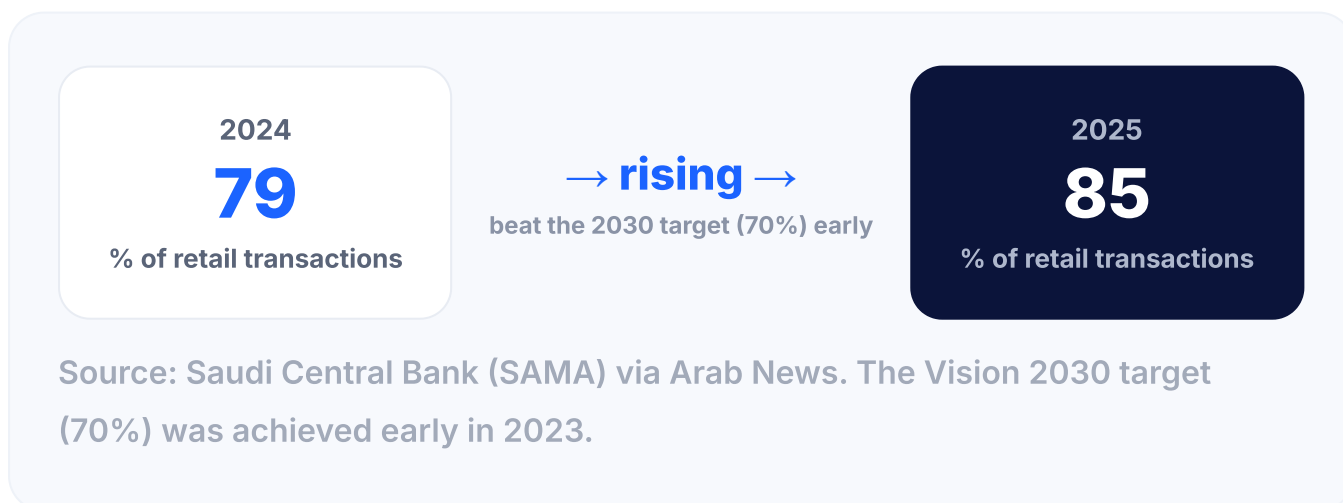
2024
79
% of retail transactions

→ rising →
beat the 2030 target (70%) early

2025
85
% of retail transactions

Source: Saudi Central Bank (SAMA) via Arab News. The Vision 2030 target (70%) was achieved early in 2023.